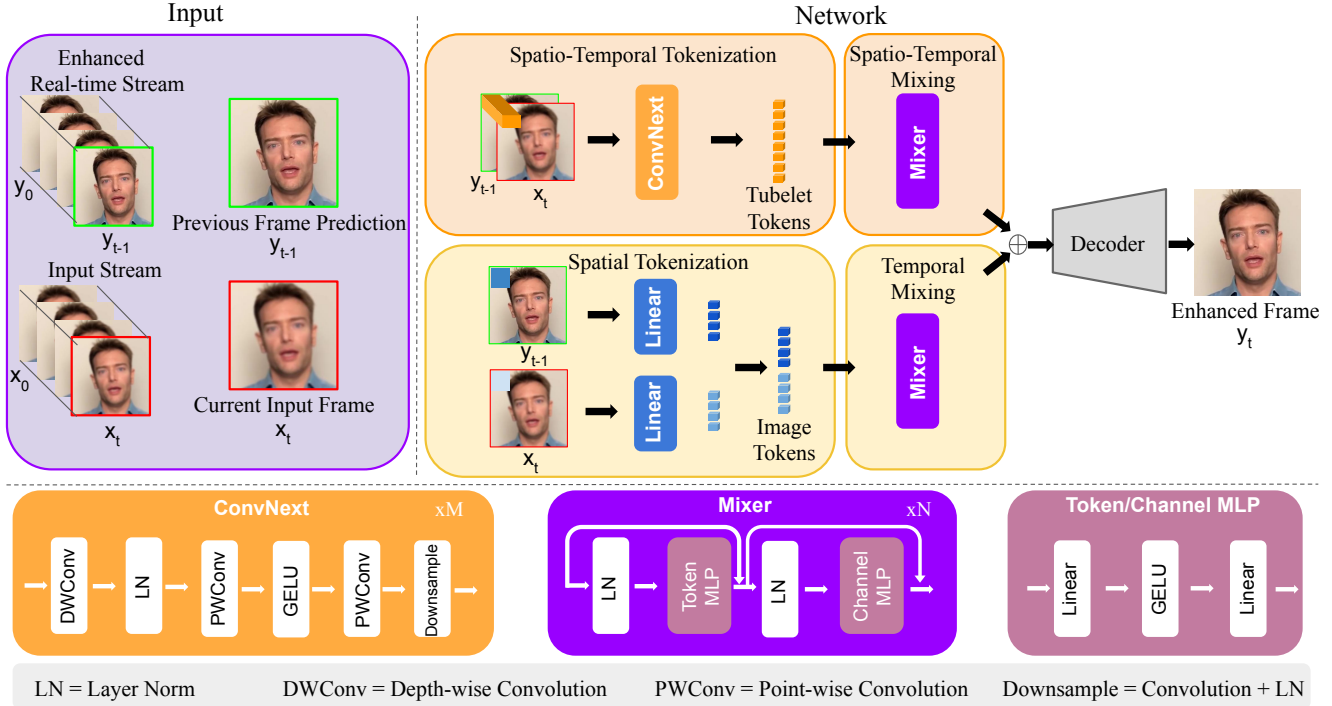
Input

Enhanced Real-time Stream

$y_0$

$y_{t-1}$

Previous Frame Prediction
$y_{t-1}$

Input Stream

$x_0$

$x_t$

Current Input Frame
$x_t$

Network

Spatio-Temporal Tokenization

$y_{t-1}$ $x_t$

ConvNext

Tubelet Tokens

Spatio-Temporal Mixing

Mixer

Spatial Tokenization

$y_{t-1}$

Linear

$x_t$

Linear

Image Tokens

Temporal Mixing

Mixer

$\oplus$

Decoder

Enhanced Frame
$y_t$

ConvNext xM

DWConv LN PWConv GELU PWConv Downsample

Mixer xN

LN Token MLP LN Channel MLP

Token/Channel MLP

Linear GELU Linear

LN = Layer Norm DWConv = Depth-wise Convolution PWConv = Point-wise Convolution Downsample = Convolution + LN